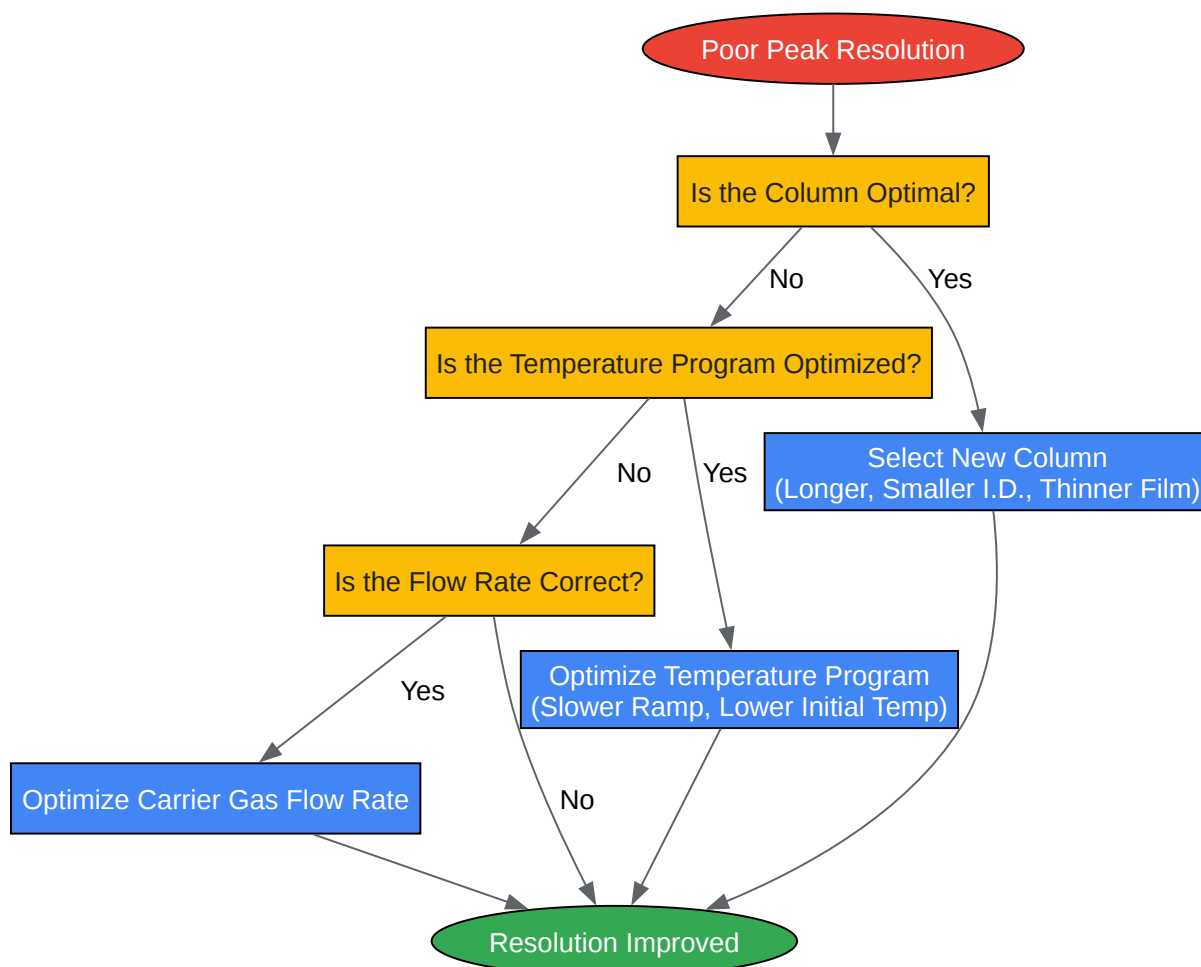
Poor Peak Resolution

Is the Column Optimal?

No

Yes

Is the Temperature Program Optimized?

Select New Column
(Longer, Smaller I.D., Thinner Film)

No

Yes

Is the Flow Rate Correct?

Optimize Temperature Program
(Slower Ramp, Lower Initial Temp)

Yes

No

Optimize Carrier Gas Flow Rate

Resolution Improved